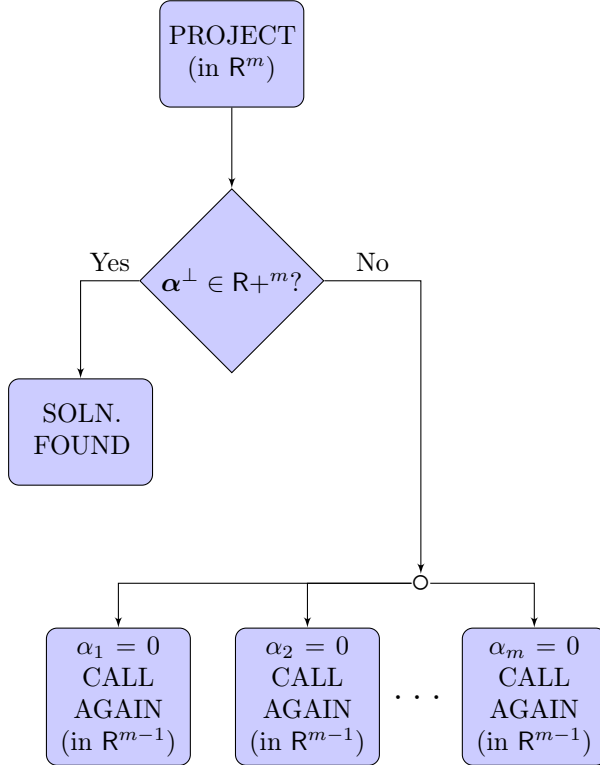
PROJECT (in $\mathsf{R}^m$)

$\boldsymbol{\alpha}^{\perp} \in \mathsf{R}+^{m}$?

Yes

No

SOLN. FOUND

$\alpha_1 = 0$ CALL AGAIN (in $\mathsf{R}^{m-1}$)

$\alpha_2 = 0$ CALL AGAIN (in $\mathsf{R}^{m-1}$)

$\cdots$

$\alpha_m = 0$ CALL AGAIN (in $\mathsf{R}^{m-1}$)